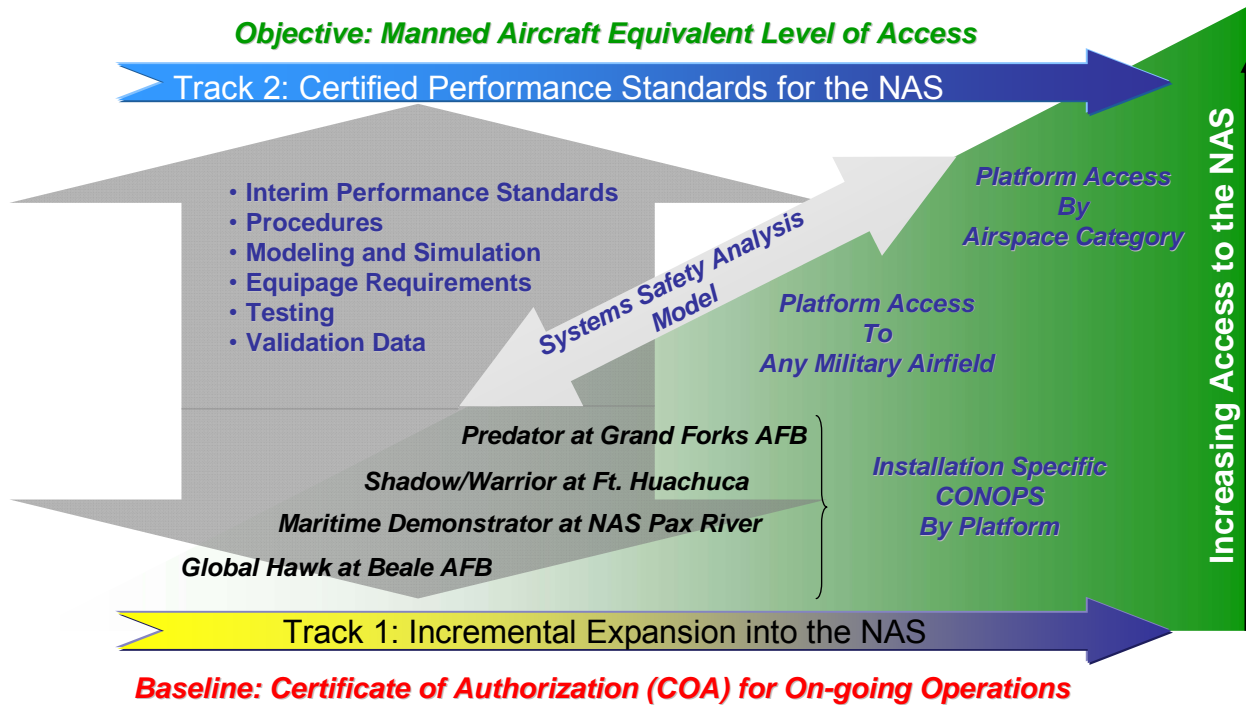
Objective: Manned Aircraft Equivalent Level of Access

Track 2: Certified Performance Standards for the NAS

• Interim Performance Standards
• Procedures
• Modeling and Simulation
• Equipage Requirements
• Testing
• Validation Data

Systems Safety Analysis Model

Platform Access By Airspace Category

Platform Access To Any Military Airfield

Increasing Access to the NAS

Predator at Grand Forks AFB

Shadow/Warrior at Ft. Huachuca

Maritime Demonstrator at NAS Pax River

Global Hawk at Beale AFB

Installation Specific CONOPS By Platform

Track 1: Incremental Expansion into the NAS

Baseline: Certificate of Authorization (COA) for On-going Operations